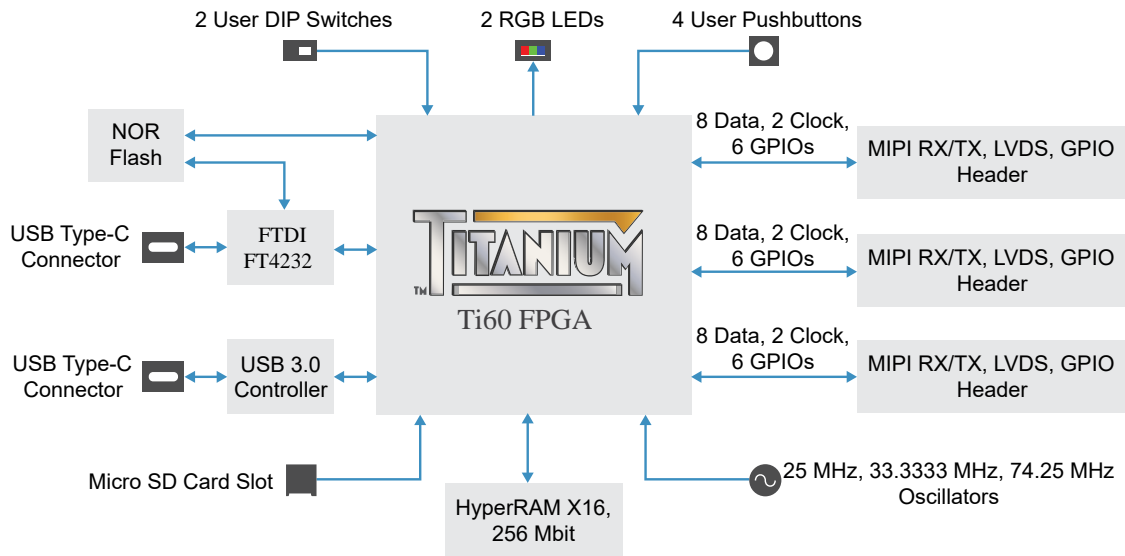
2 User DIP Switches

2 RGB LEDs

4 User Pushbuttons

NOR Flash

8 Data, 2 Clock, 6 GPIOs

MIPI RX/TX, LVDS, GPIO Header

USB Type-C Connector

FTDI FT4232

TITANIUM™

Ti60 FPGA

8 Data, 2 Clock, 6 GPIOs

MIPI RX/TX, LVDS, GPIO Header

8 Data, 2 Clock, 6 GPIOs

MIPI RX/TX, LVDS, GPIO Header

USB Type-C Connector

USB 3.0 Controller

Micro SD Card Slot

HyperRAM X16, 256 Mbit

25 MHz, 33.3333 MHz, 74.25 MHz Oscillators